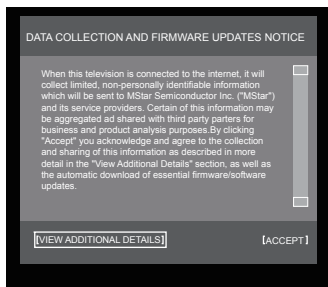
DATA COLLECTION AND FIRMWARE UPDATES NOTICE

When this television is connected to the internet, it will collect limited, non-personally identifiable information which will be sent to MStar Semiconductor Inc. ("MStar") and its service providers. Certain of this information may be aggregated ad shared with third party parters for business and product analysis purposes.By clicking "Accept" you acknowledge and agree to the collection and sharing of this information as described in more detail in the "View Additional Details" section, as well as the automatic download of essential firmware/software updates.

[VIEW ADDITIONAL DETAILS]

[ACCEPT]